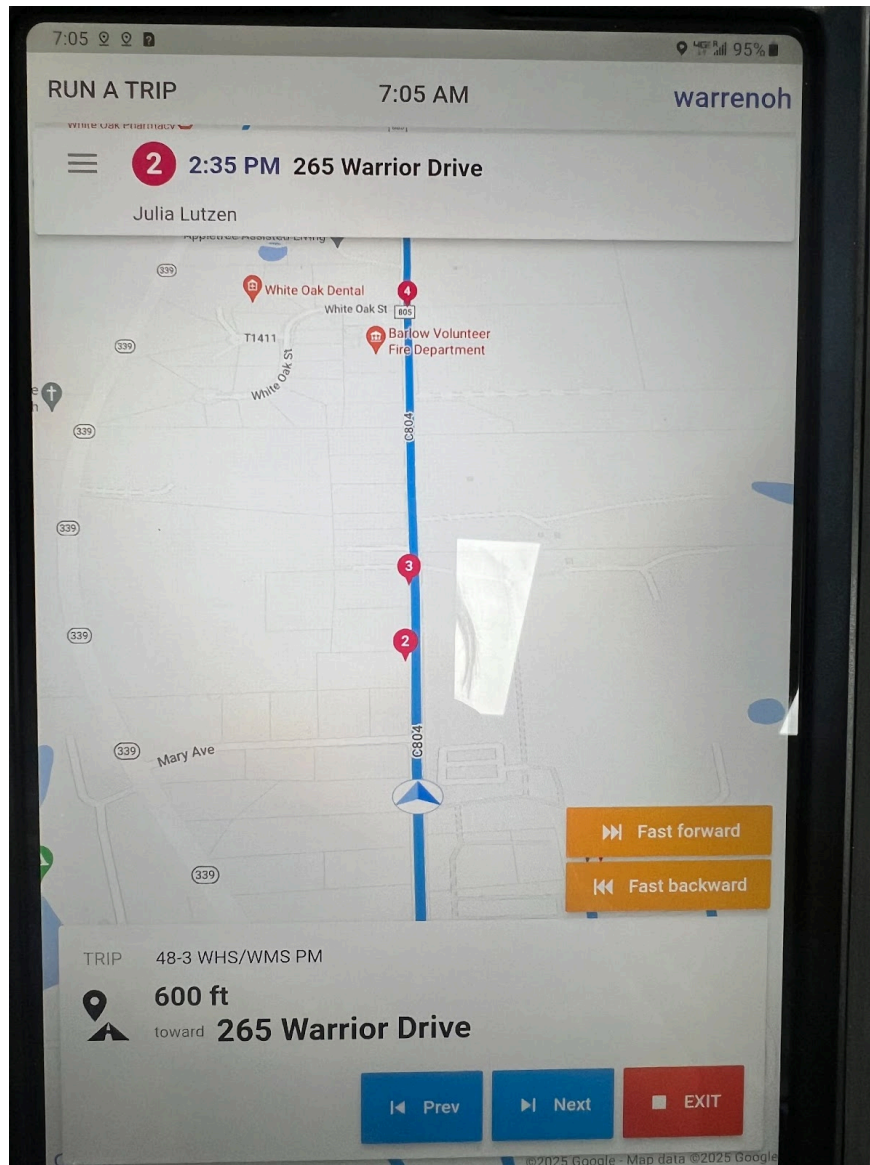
7:05

95%

RUN A TRIP 7:05 AM warrenoh

White Oak Pharmacy

2 2:35 PM 265 Warrior Drive

Julia Lutzen

Appletree Assisted Living

339

White Oak Dental

4

White Oak St 805

339

T1411

Barlow Volunteer Fire Department

White Oak St

C804

339

339

3

339

2

C804

339 Mary Ave

339

Fast forward

Fast backward

TRIP 48-3 WHS/WMS PM

600 ft

toward 265 Warrior Drive

Prev Next EXIT

©2025 Google · Map data ©2025 Google